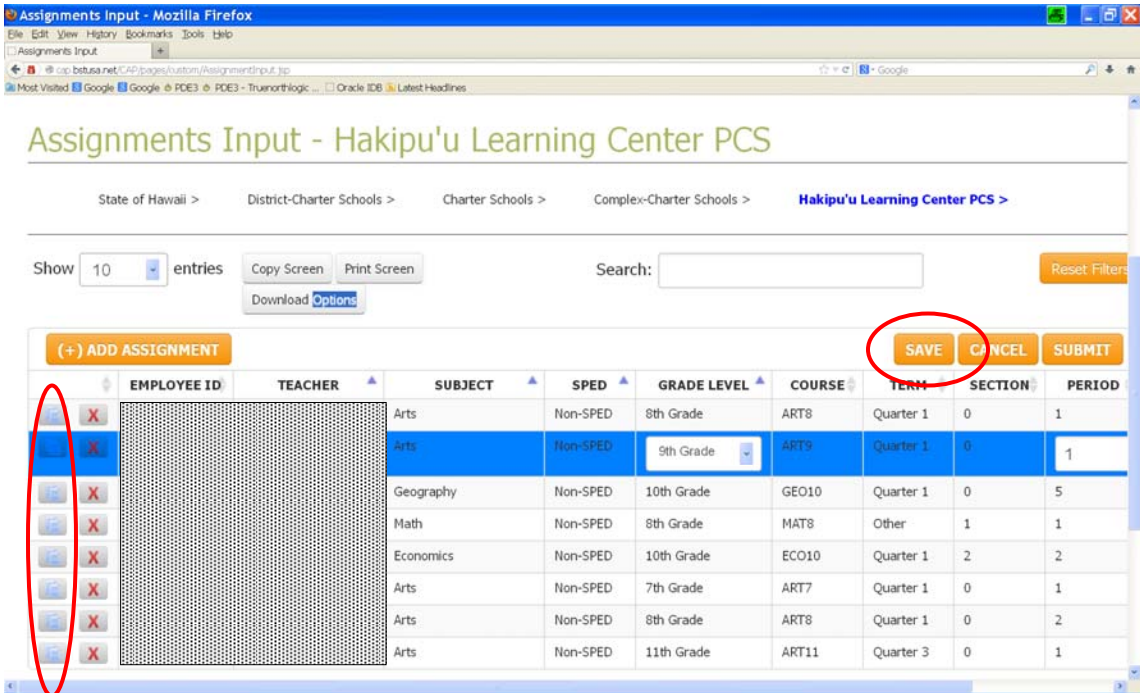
Assignments Input - Mozilla Firefox
File Edit View History Bookmarks Tools Help
Assignments Input
cap.bstusa.net/CAP/pages/custom/AssignmentInput.jsp
Google
Most Visited Google Google PDE3 PDE3 - Truenorthlogic ... Oracle IDB Latest Headlines

Assignments Input - Hakipu'u Learning Center PCS

State of Hawaii > District-Charter Schools > Charter Schools > Complex-Charter Schools > Hakipu'u Learning Center PCS >

Show 10 entries Copy Screen Print Screen Download Options Search: Reset Filters

(+) ADD ASSIGNMENT SAVE CANCEL SUBMIT

| | EMPLOYEE ID | TEACHER | SUBJECT | SPED | GRADE LEVEL | COURSE | TERM | SECTION | PERIOD |
|---|---|---|---|---|---|---|---|---|---|
| X | | | Arts | Non-SPED | 8th Grade | ART8 | Quarter 1 | 0 | 1 |
| X | | | Arts | Non-SPED | 9th Grade | ART9 | Quarter 1 | 0 | 1 |
| X | | | Geography | Non-SPED | 10th Grade | GEO10 | Quarter 1 | 0 | 5 |
| X | | | Math | Non-SPED | 8th Grade | MAT8 | Other | 1 | 1 |
| X | | | Economics | Non-SPED | 10th Grade | ECO10 | Quarter 1 | 2 | 2 |
| X | | | Arts | Non-SPED | 7th Grade | ART7 | Quarter 1 | 0 | 1 |
| X | | | Arts | Non-SPED | 8th Grade | ART8 | Quarter 1 | 0 | 2 |
| X | | | Arts | Non-SPED | 11th Grade | ART11 | Quarter 3 | 0 | 1 |